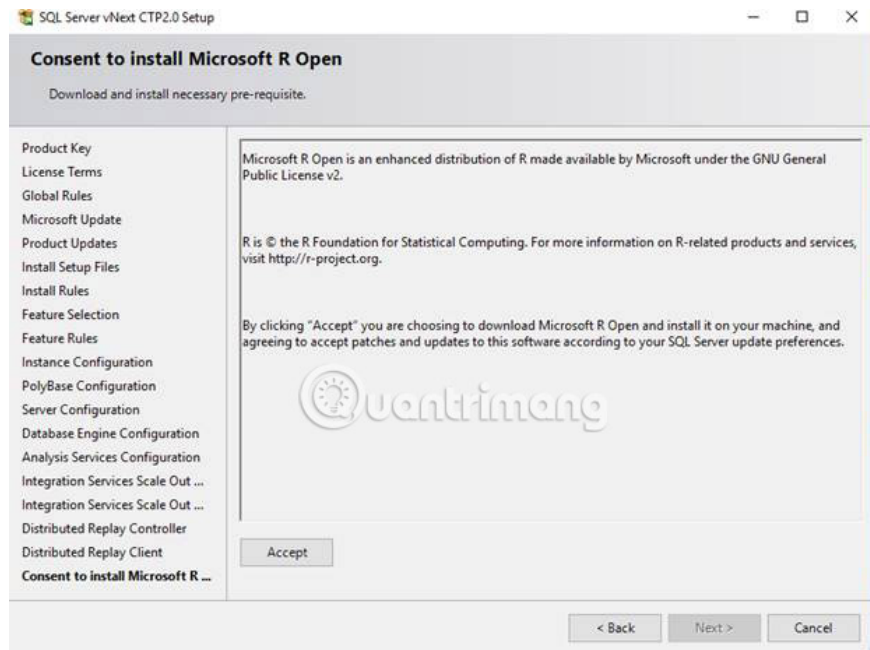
SQL Server vNext CTP2.0 Setup

Consent to install Microsoft R Open

Download and install necessary pre-requisite.

Product Key
License Terms
Global Rules
Microsoft Update
Product Updates
Install Setup Files
Install Rules
Feature Selection
Feature Rules
Instance Configuration
PolyBase Configuration
Server Configuration
Database Engine Configuration
Analysis Services Configuration
Integration Services Scale Out ...
Integration Services Scale Out ...
Distributed Replay Controller
Distributed Replay Client
Consent to install Microsoft R ...

Microsoft R Open is an enhanced distribution of R made available by Microsoft under the GNU General Public License v2.

R is © the R Foundation for Statistical Computing. For more information on R-related products and services, visit http://r-project.org.

By clicking "Accept" you are choosing to download Microsoft R Open and install it on your machine, and agreeing to accept patches and updates to this software according to your SQL Server update preferences.

Quantrimang

Accept

< Back
Next >
Cancel